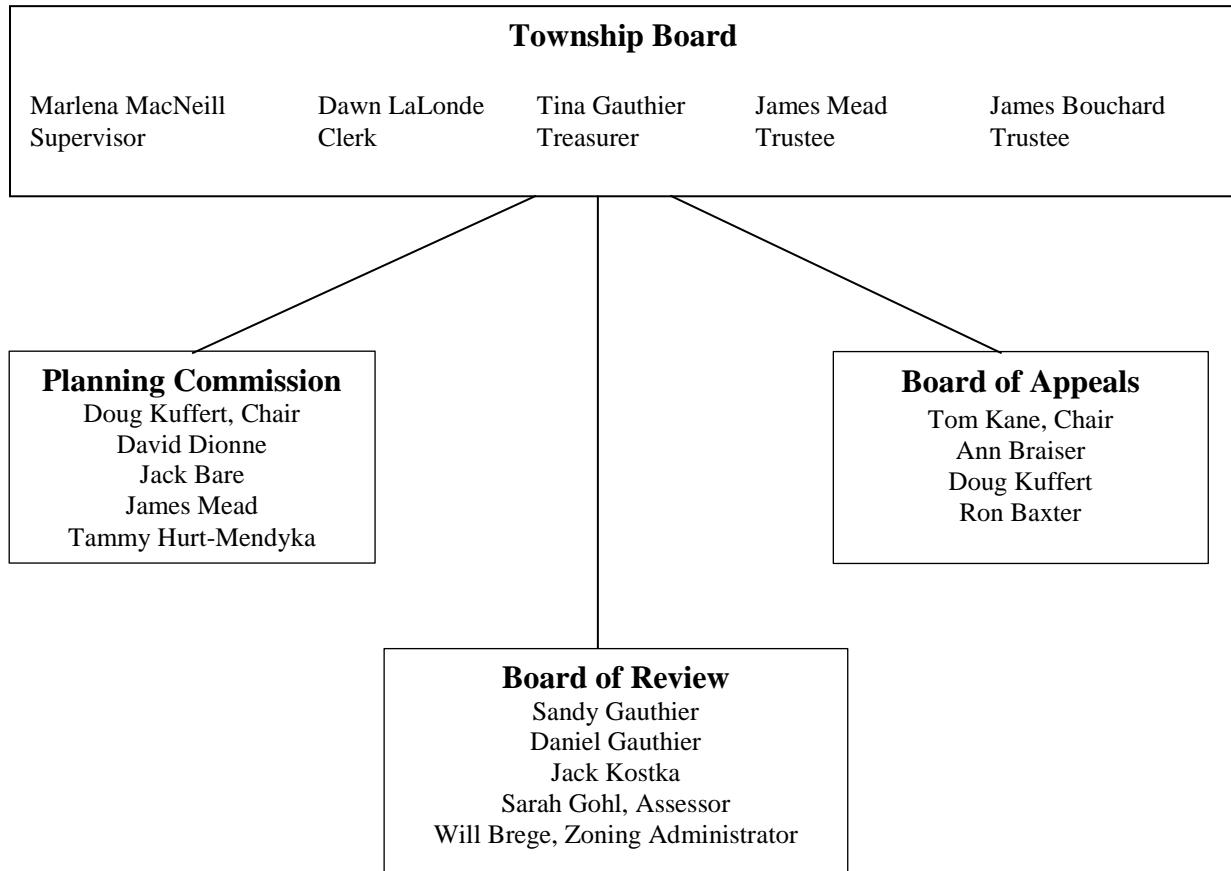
**Township Board**

Marlena MacNeill
Supervisor

Dawn LaLonde
Clerk

Tina Gauthier
Treasurer

James Mead
Trustee

James Bouchard
Trustee

**Planning Commission**
Doug Kuffert, Chair
David Dionne
Jack Bare
James Mead
Tammy Hurt-Mendyka

**Board of Appeals**
Tom Kane, Chair
Ann Braiser
Doug Kuffert
Ron Baxter

**Board of Review**
Sandy Gauthier
Daniel Gauthier
Jack Kostka
Sarah Gohl, Assessor
Will Brege, Zoning Administrator